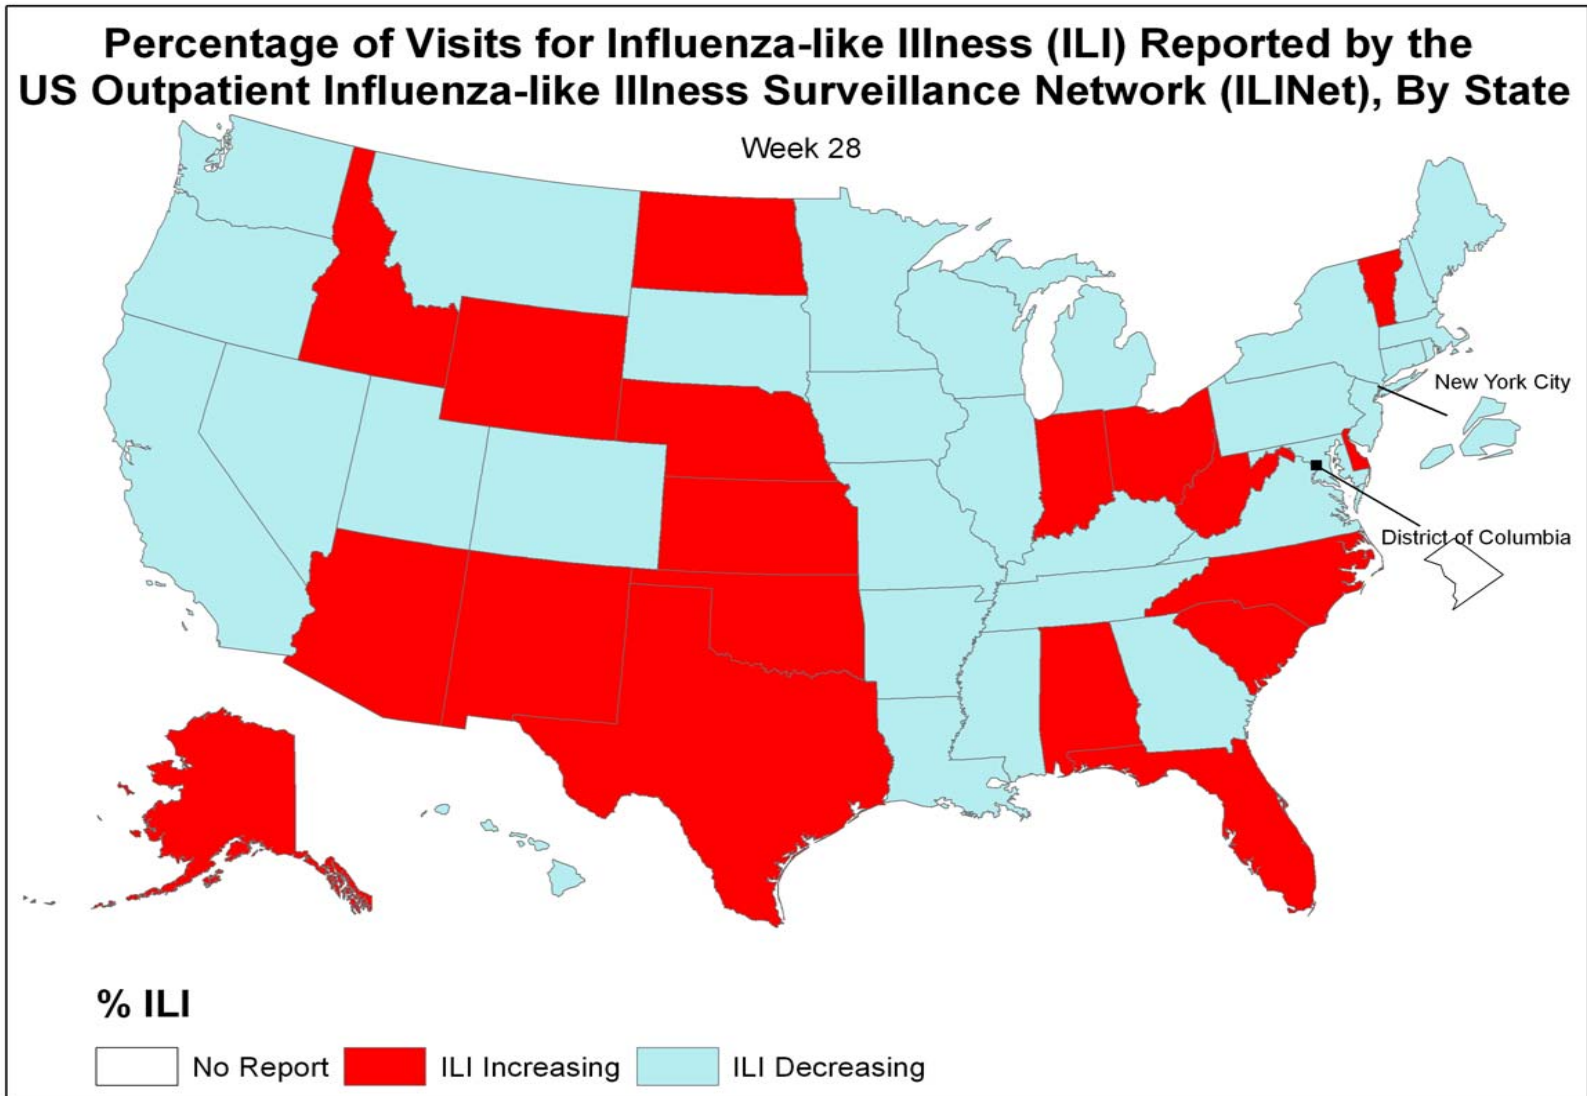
Percentage of Visits for Influenza-like Illness (ILI) Reported by the US Outpatient Influenza-like Illness Surveillance Network (ILINet), By State

Week 28

New York City

District of Columbia

% ILI

No Report
ILI Increasing
ILI Decreasing